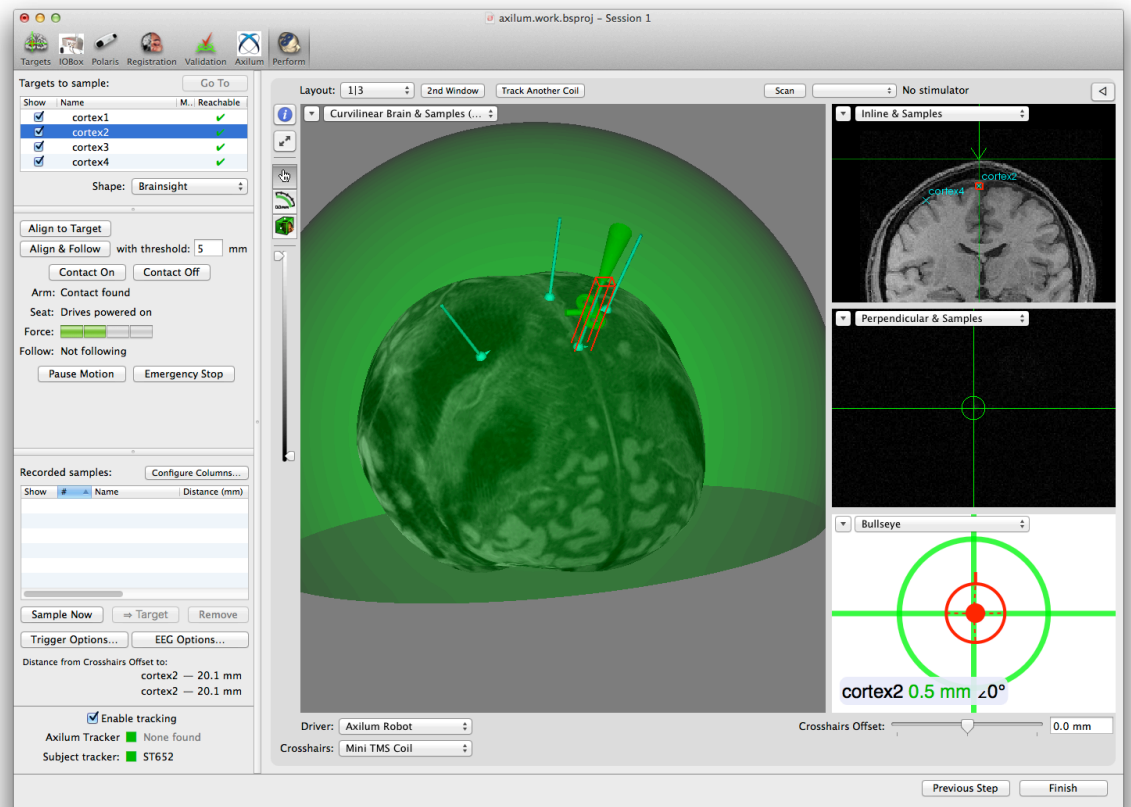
axilum.work.bsproj – Session 1

Targets IOBox Polaris Registration Validation Axilum Perform

Targets to sample: Go To

| Show | Name | M... | Reachable |
|---|---|---|---|
| ✔ | cortex1 | | ✔ |
| ✔ | cortex2 | | ✔ |
| ✔ | cortex3 | | ✔ |
| ✔ | cortex4 | | ✔ |

Shape: Brainsight

Align to Target
Align & Follow with threshold: 5 mm
Contact On Contact Off
Arm: Contact found
Seat: Drives powered on
Force:
Follow: Not following
Pause Motion Emergency Stop

Recorded samples: Configure Columns...

| Show | # | Name | Distance (mm) |
|---|---|---|---|

Sample Now ⇒ Target Remove
Trigger Options... EEG Options...
Distance from Crosshairs Offset to:
cortex2 — 20.1 mm
cortex2 — 20.1 mm

Enable tracking
Axilum Tracker None found
Subject tracker: ST652

Layout: 1|3 2nd Window Track Another Coil Scan No stimulator

Curvilinear Brain & Samples (...

Inline & Samples
cortex2
cortex4

Perpendicular & Samples

Bullseye
cortex2 0.5 mm ∠0°

Driver: Axilum Robot
Crosshairs: Mini TMS Coil
Crosshairs Offset: 0.0 mm

Previous Step Finish